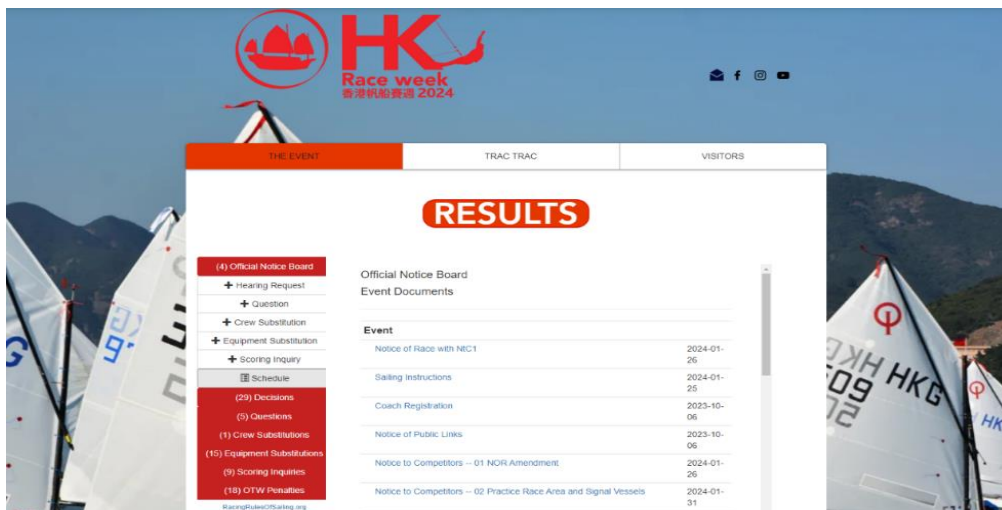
HK
Race week
香港帆船賽週 2024

THE EVENT
TRAC TRAC
VISITORS

RESULTS

(4) Official Notice Board
+ Hearing Request
+ Question
+ Crew Substitution
+ Equipment Substitution
+ Scoring Inquiry
Schedule
(29) Decisions
(5) Questions
(1) Crew Substitutions
(15) Equipment Substitutions
(9) Scoring Inquiries
(18) OTW Penalties
RacingRulesOfSailing.org

Official Notice Board
Event Documents

Event

| | |
|---|---|
| Notice of Race with NtC1 | 2024-01-26 |
| Sailing Instructions | 2024-01-25 |
| Coach Registration | 2023-10-06 |
| Notice of Public Links | 2023-10-06 |
| Notice to Competitors -- 01 NOR Amendment | 2024-01-26 |
| Notice to Competitors -- 02 Practice Race Area and Signal Vessels | 2024-01-31 |

HKG
HKG 509